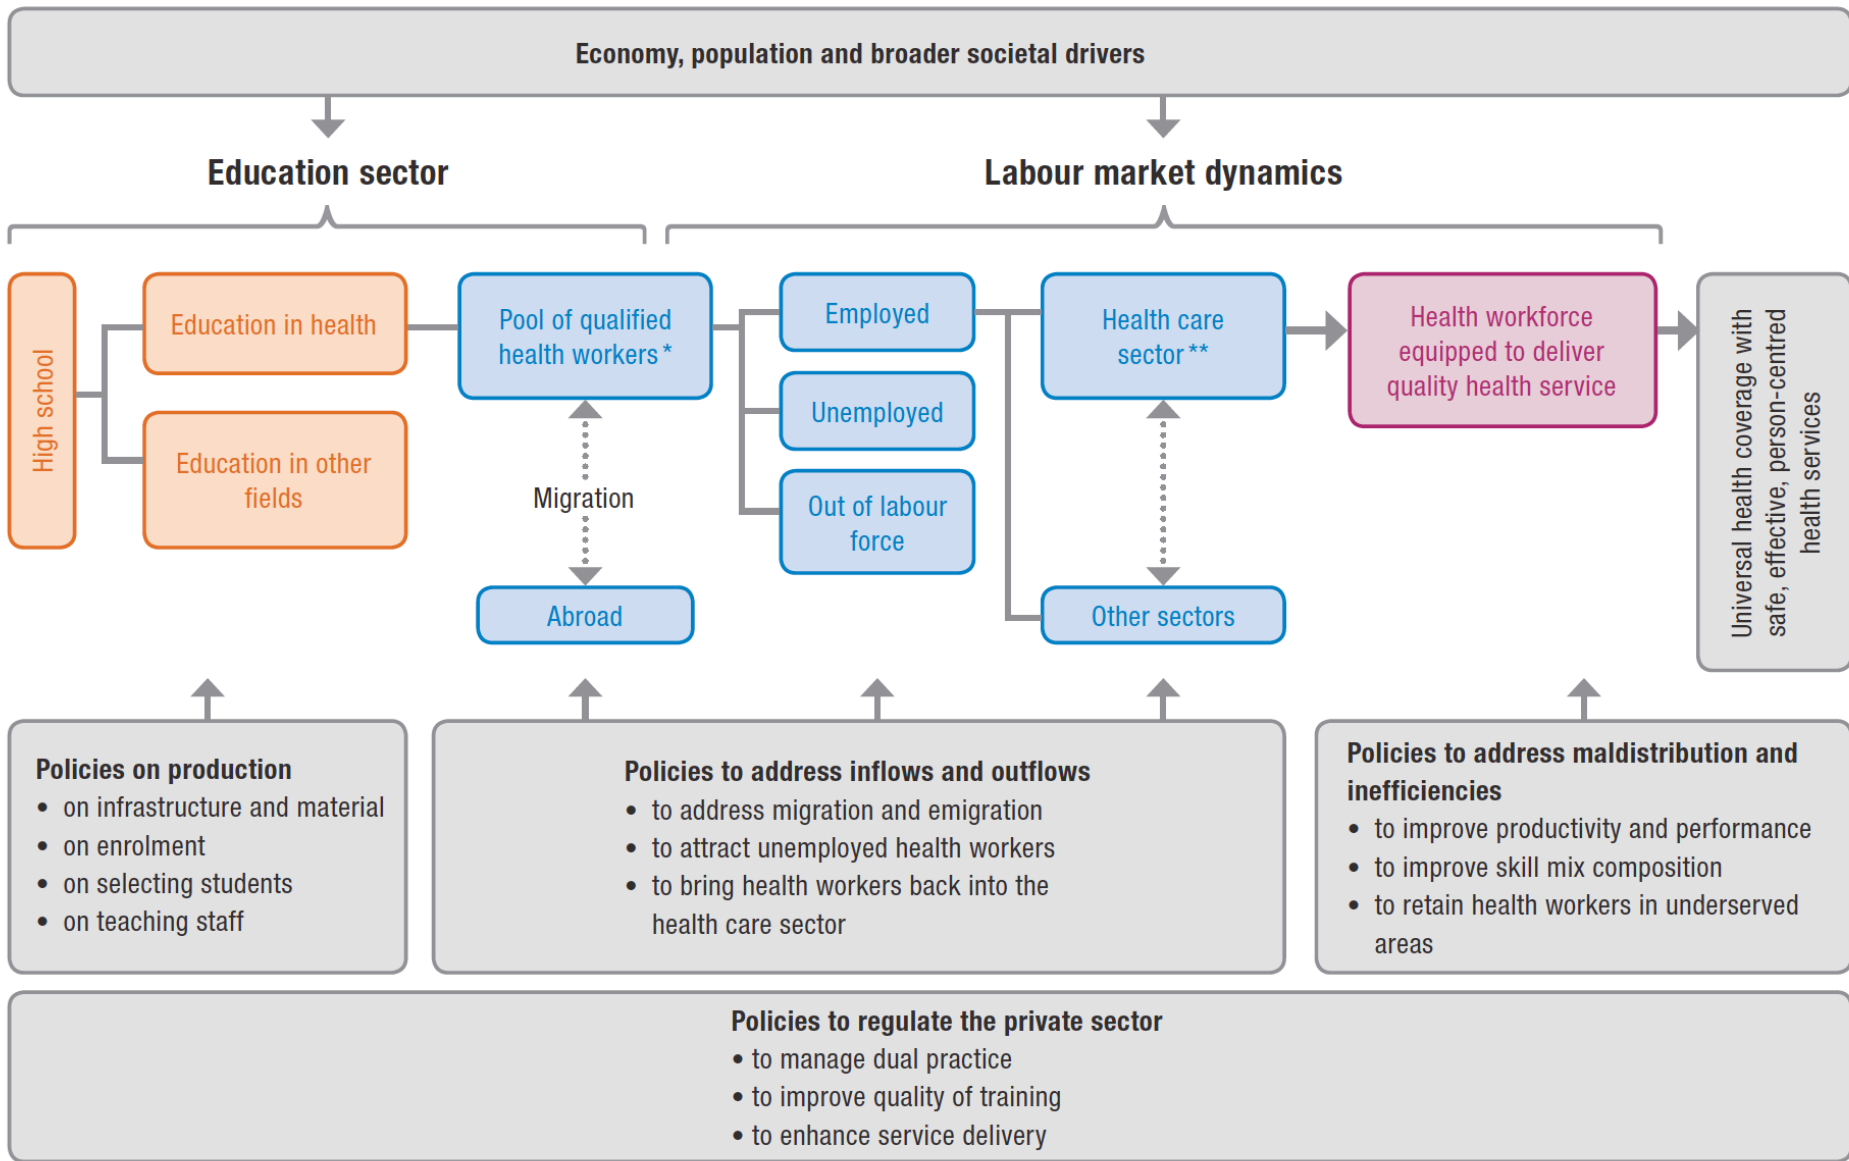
Economy, population and broader societal drivers

Education sector

Labour market dynamics

High school

Education in health

Education in other fields

Pool of qualified health workers *

Migration

Abroad

Employed

Unemployed

Out of labour force

Health care sector **

Other sectors

Health workforce equipped to deliver quality health service

Universal health coverage with safe, effective, person-centred health services

Policies on production
• on infrastructure and material
• on enrolment
• on selecting students
• on teaching staff

Policies to address inflows and outflows
• to address migration and emigration
• to attract unemployed health workers
• to bring health workers back into the health care sector

Policies to address maldistribution and inefficiencies
• to improve productivity and performance
• to improve skill mix composition
• to retain health workers in underserved areas

Policies to regulate the private sector
• to manage dual practice
• to improve quality of training
• to enhance service delivery